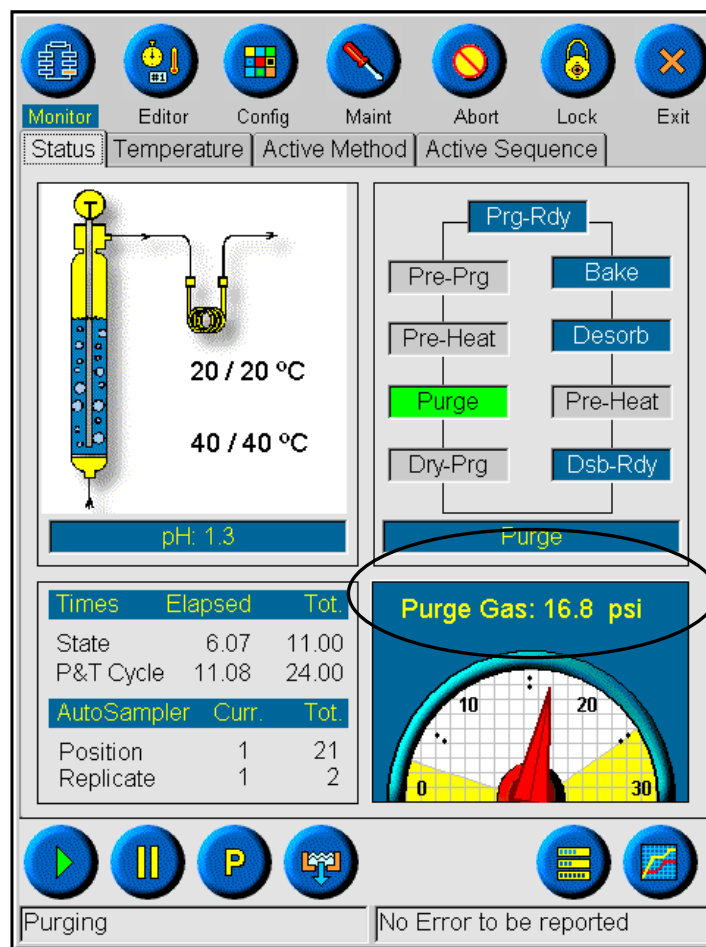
Monitor Editor Config Maint Abort Lock Exit

Status | Temperature | Active Method | Active Sequence

T

20 / 20 ºC

40 / 40 ºC

pH: 1.3

Prg-Rdy

Pre-Prg
Bake
Pre-Heat
Desorb
Purge
Pre-Heat
Dry-Prg
Dsb-Rdy

Purge

| Times | Elapsed | Tot. |
|---|---|---|
| State | 6.07 | 11.00 |
| P&T Cycle | 11.08 | 24.00 |

| AutoSampler | Curr. | Tot. |
|---|---|---|
| Position | 1 | 21 |
| Replicate | 1 | 2 |

Purge Gas: 16.8 psi

10 20
0 30

P

Purging

No Error to be reported